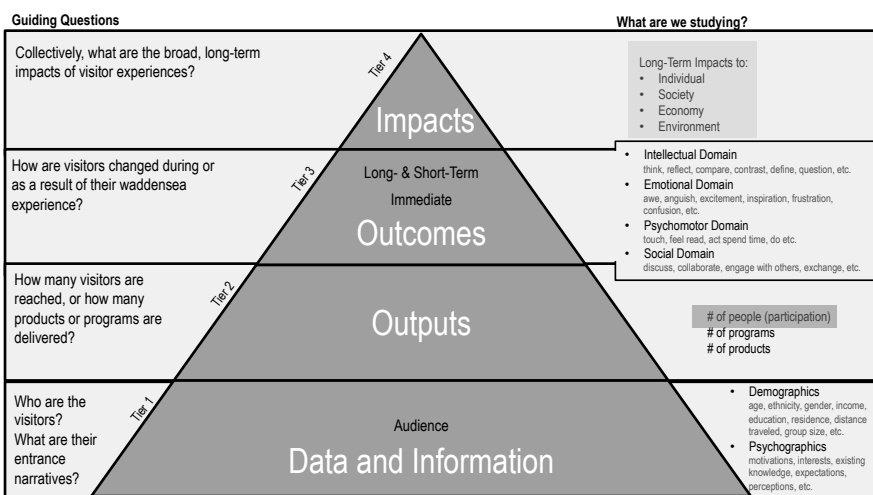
Guiding Questions

What are we studying?

Collectively, what are the broad, long-term impacts of visitor experiences?

Tier 4

Impacts

Long-Term Impacts to:
- Individual
- Society
- Economy
- Environment

How are visitors changed during or as a result of their waddensea experience?

Tier 3

Long- & Short-Term

Immediate

Outcomes

- Intellectual Domain
think, reflect, compare, contrast, define, question, etc.
- Emotional Domain
awe, anguish, excitement, inspiration, frustration, confusion, etc.
- Psychomotor Domain
touch, feel read, act spend time, do etc.
- Social Domain
discuss, collaborate, engage with others, exchange, etc.

How many visitors are reached, or how many products or programs are delivered?

Tier 2

Outputs

# of people (participation)
# of programs
# of products

Who are the visitors?
What are their entrance narratives?

Tier 1

Audience

Data and Information

- Demographics
age, ethnicity, gender, income, education, residence, distance traveled, group size, etc.
- Psychographics
motivations, interests, existing knowledge, expectations, perceptions, etc.